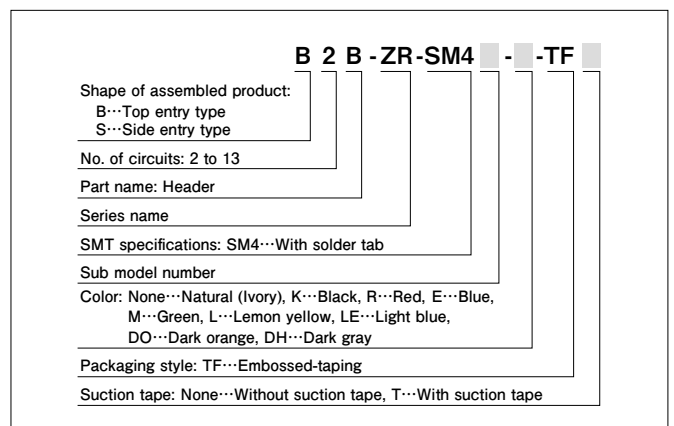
B 2 B - ZR - SM4 - - TF

Shape of assembled product:
B···Top entry type
S···Side entry type

No. of circuits: 2 to 13

Part name: Header

Series name

SMT specifications: SM4···With solder tab

Sub model number

Color: None···Natural (Ivory), K···Black, R···Red, E···Blue, M···Green, L···Lemon yellow, LE···Light blue, DO···Dark orange, DH···Dark gray

Packaging style: TF···Embossed-taping

Suction tape: None···Without suction tape, T···With suction tape